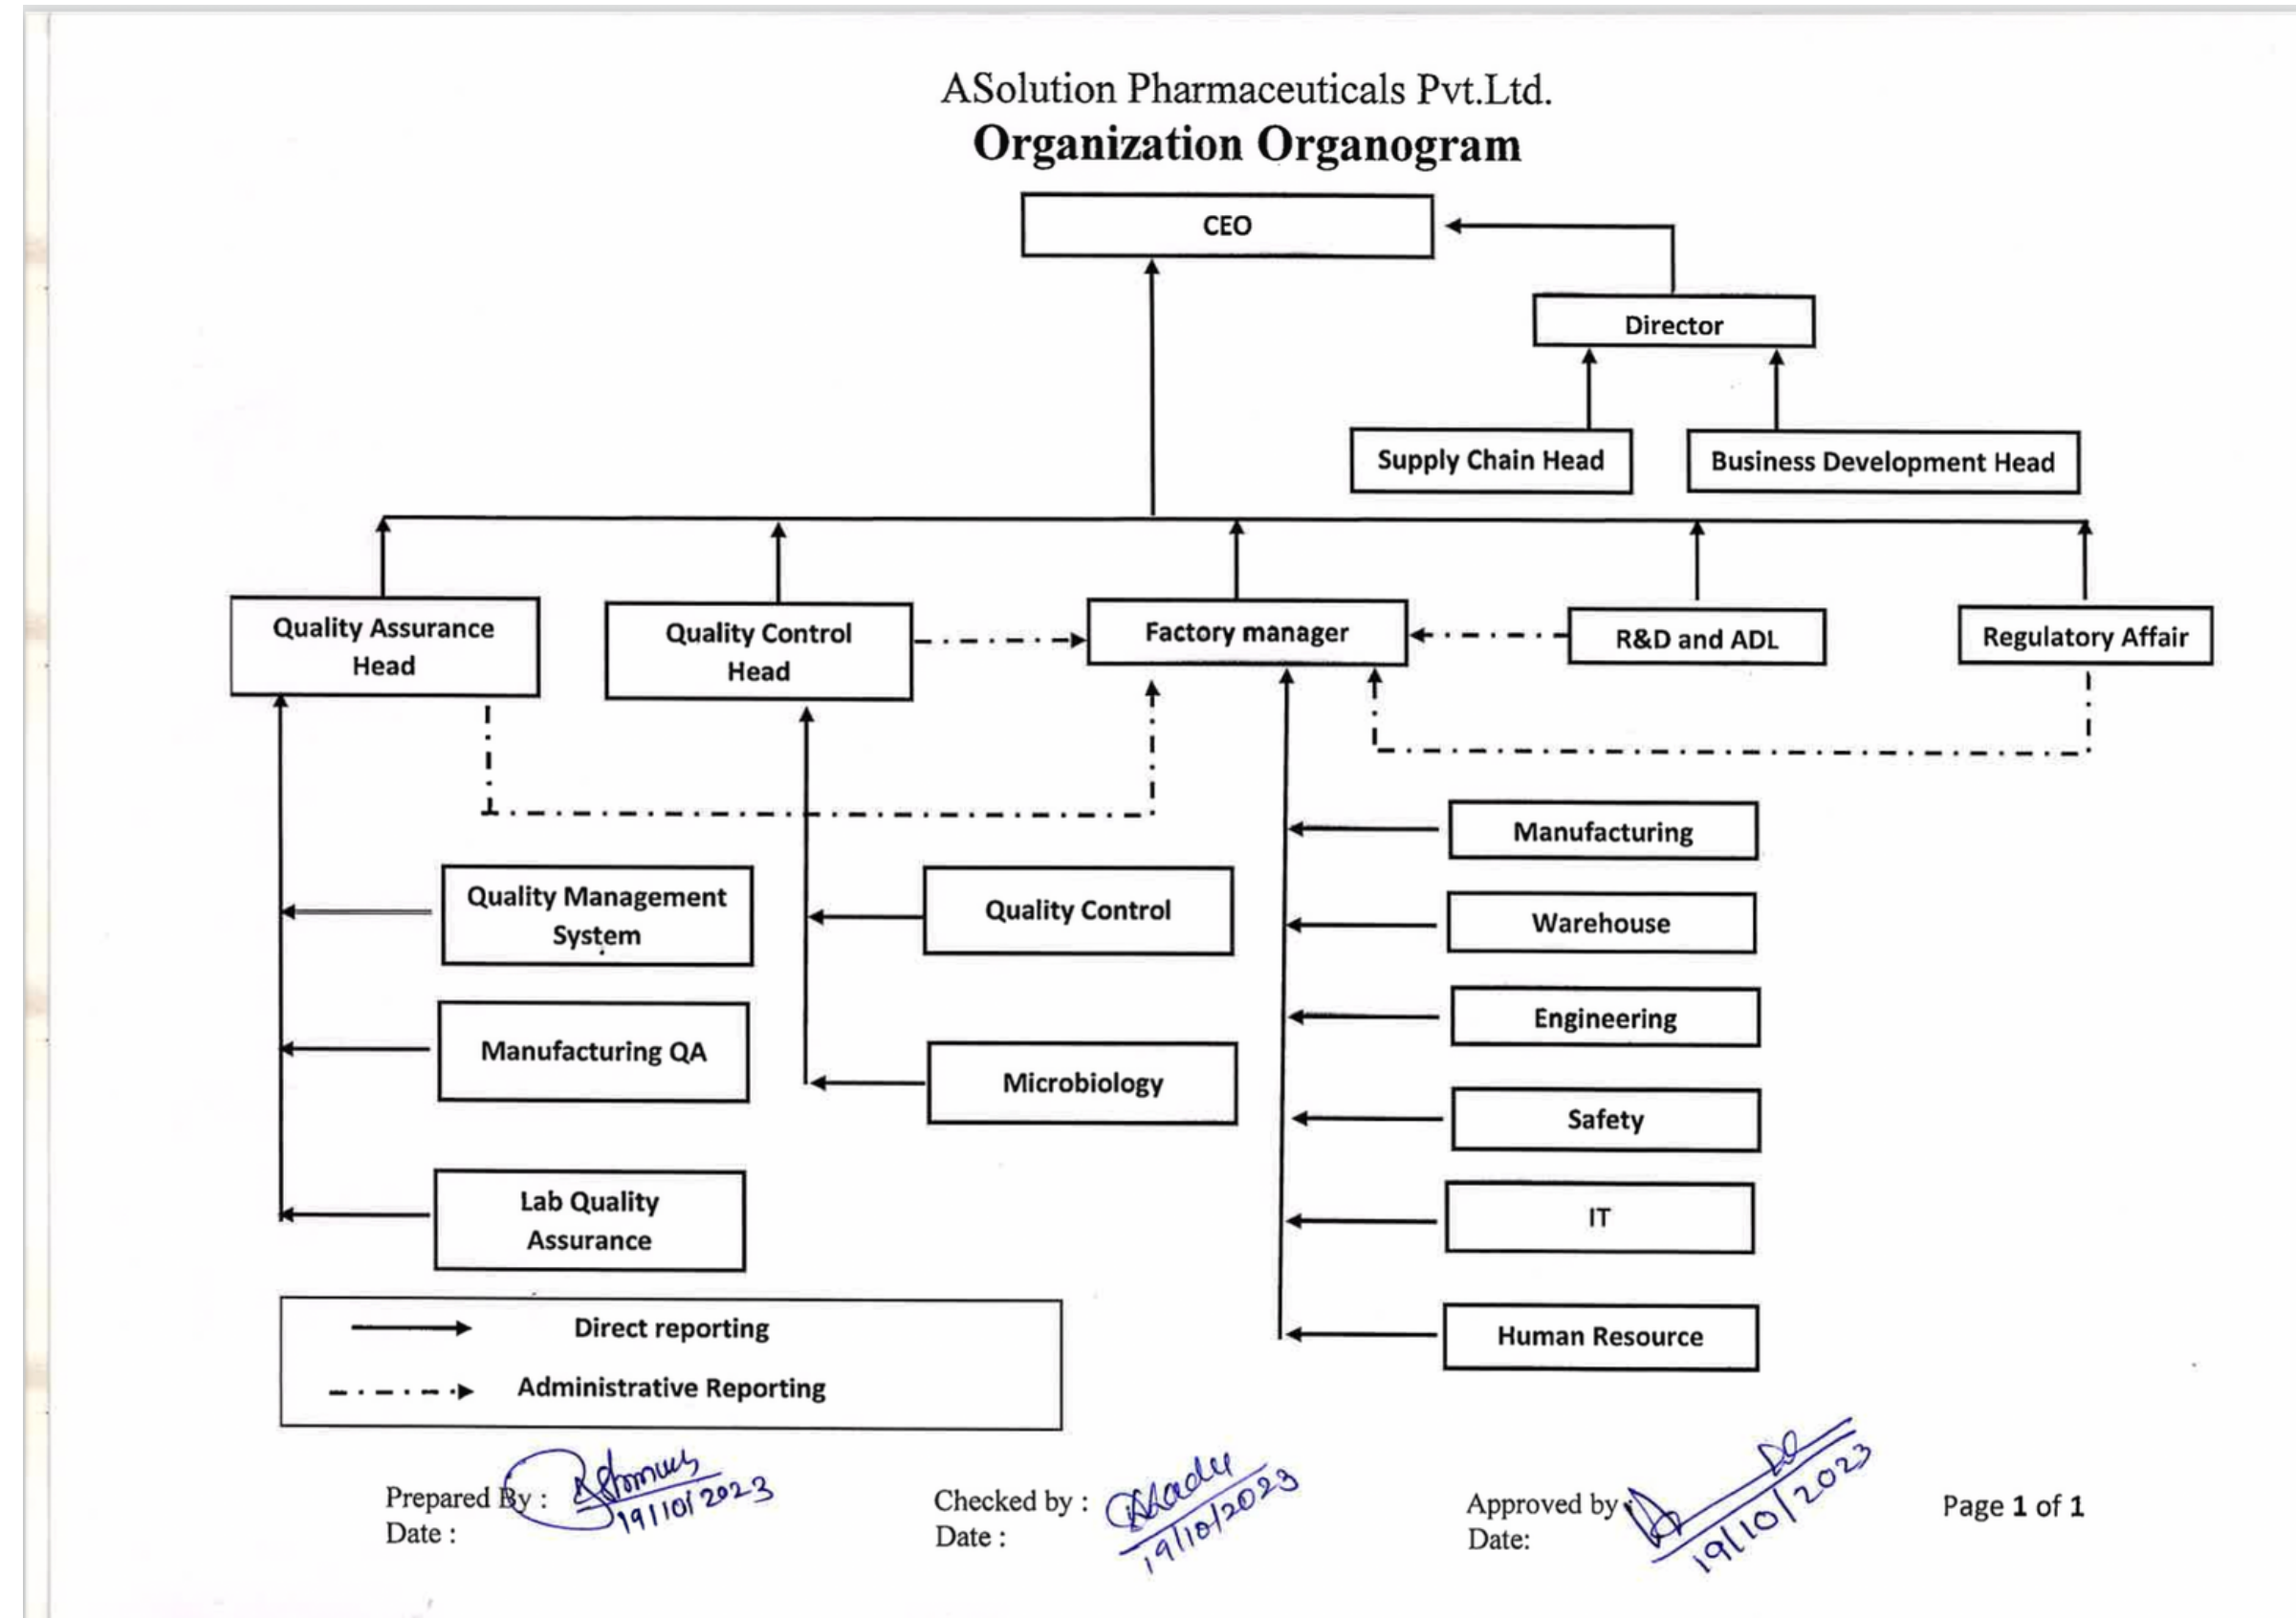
ASolution Pharmaceuticals Pvt.Ltd.
Organization Organogram

CEO

Director

Supply Chain Head

Business Development Head

Quality Assurance Head

Quality Control Head

Factory manager

R&D and ADL

Regulatory Affair

Manufacturing

Quality Management System

Quality Control

Warehouse

Engineering

Manufacturing QA

Microbiology

Safety

IT

Lab Quality Assurance

Human Resource

Direct reporting

Administrative Reporting

Prepared By : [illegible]
Date : 19/10/2023

Checked by : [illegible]
Date : 19/10/2023

Approved by : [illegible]
Date: 19/10/2023

Page 1 of 1